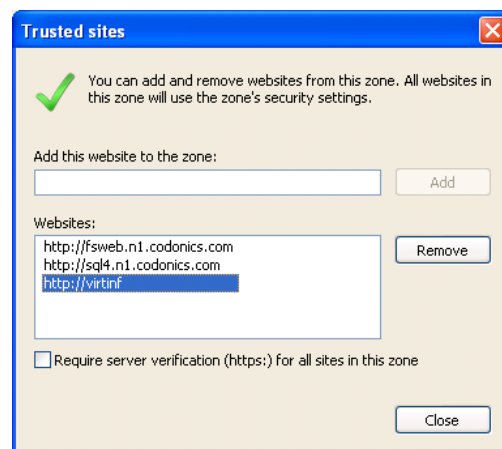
Trusted sites

You can add and remove websites from this zone. All websites in this zone will use the zone's security settings.

Add this website to the zone:

Add

Websites:

http://fsweb.n1.codonics.com
http://sql4.n1.codonics.com
http://virtinf

Remove

Require server verification (https:) for all sites in this zone

Close